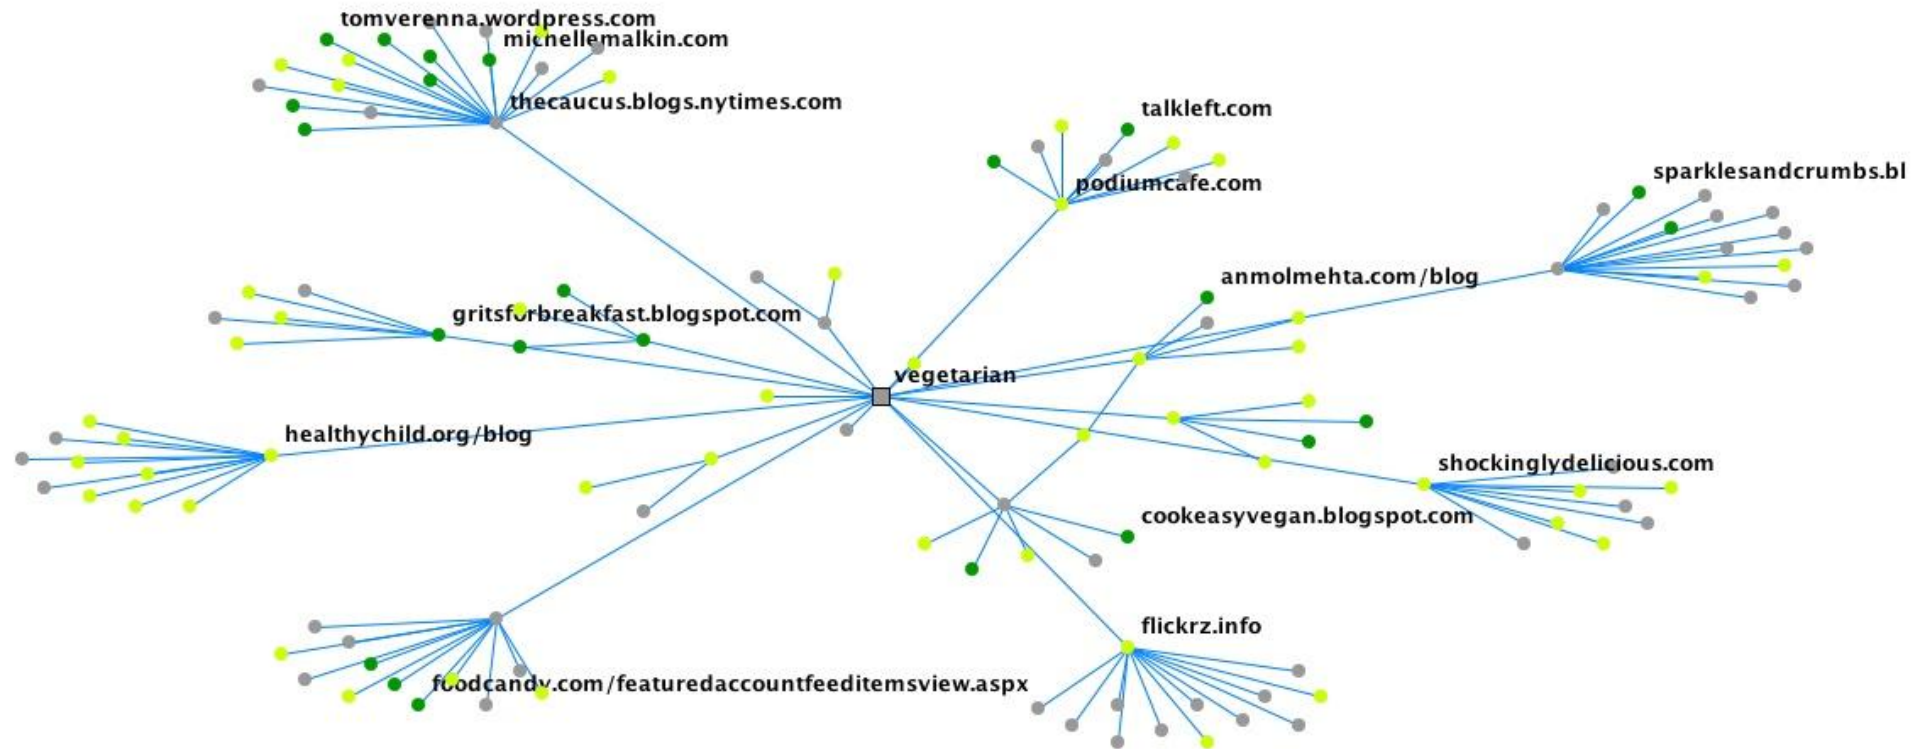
tomverenna.wordpress.com
michellemalkin.com
thecaucus.blogs.nytimes.com
talkleft.com
podiumcafe.com
sparklesandcrumbs.bl
anmolmehta.com/blog
gritsforbreakfast.blogspot.com
vegetarian
healthychild.org/blog
shockinglydelicious.com
cookeasyvegan.blogspot.com
flickrz.info
foodcandy.com/featuredaccountfeeditemsview.aspx